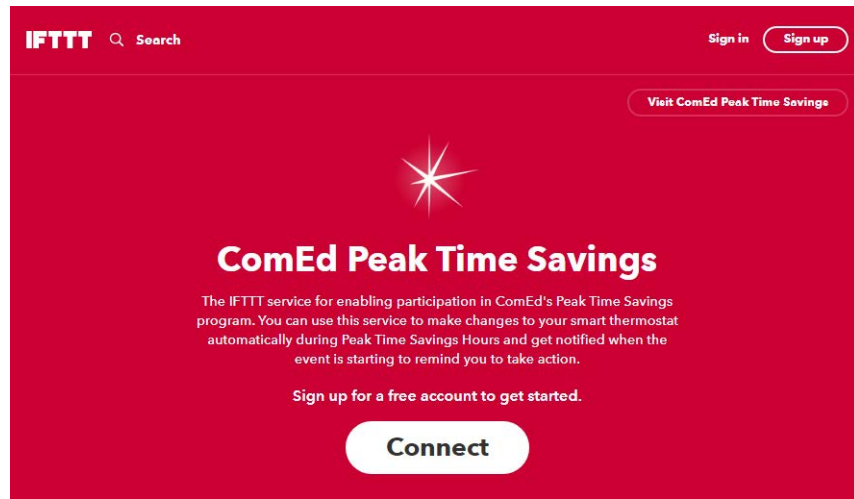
IFTTT Search

Sign in Sign up

Visit ComEd Peak Time Savings

ComEd Peak Time Savings

The IFTTT service for enabling participation in ComEd's Peak Time Savings program. You can use this service to make changes to your smart thermostat automatically during Peak Time Savings Hours and get notified when the event is starting to remind you to take action.

Sign up for a free account to get started.

Connect